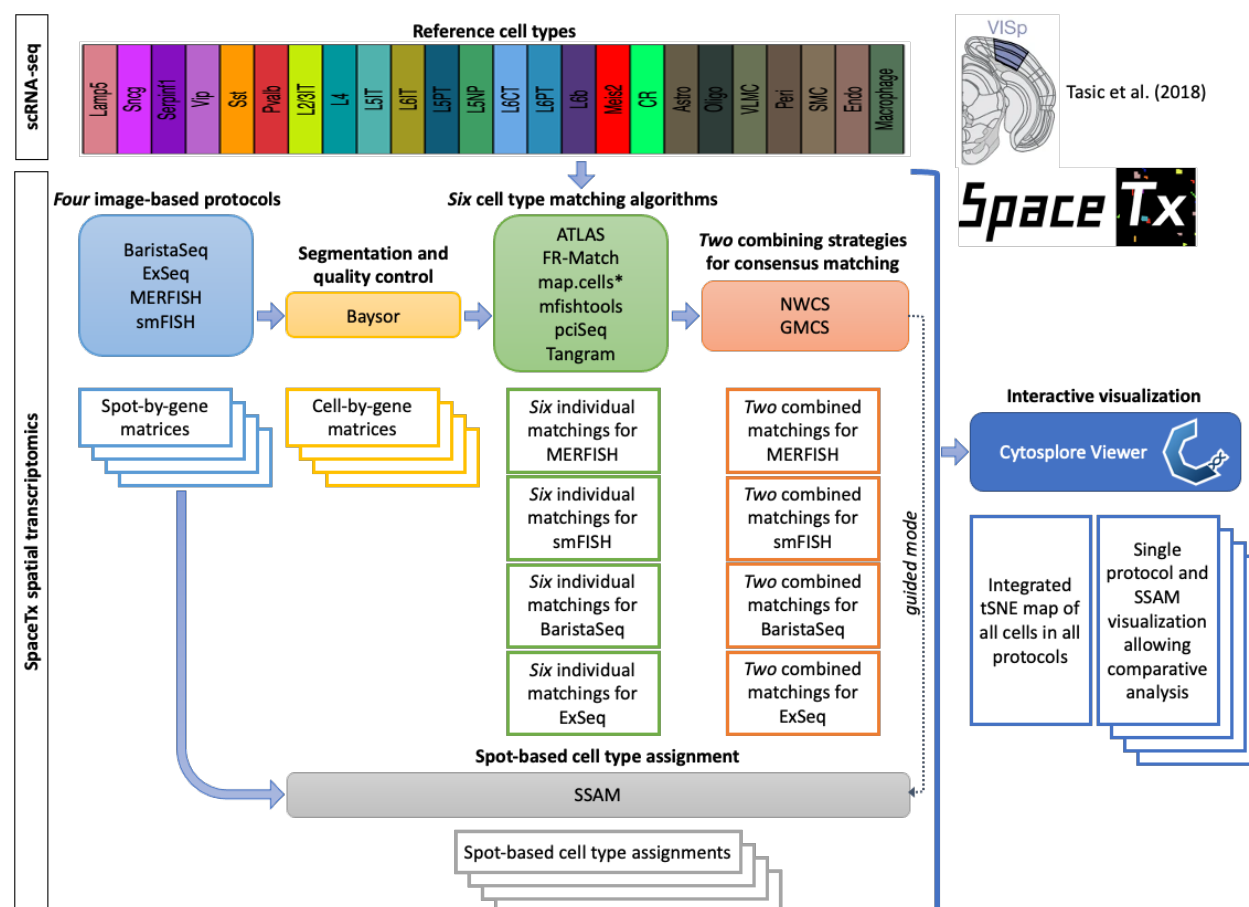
scRNA-seq

Reference cell types

| Lamp5 | Sncg | Serpinf1 | Vip | Sst | Pvalb | L2/3IT | L4 | L5IT | L6IT | L5PT | L5NP | L6CT | L6PT | L6b | Meis2 | CR | Astro | Oligo | VLMC | Peri | SMC | Endo | Macrophage |
|---|---|---|---|---|---|---|---|---|---|---|---|---|---|---|---|---|---|---|---|---|---|---|---|

VISp

Tasic et al. (2018)

SpaceTx

SpaceTx spatial transcriptomics

*Four* image-based protocols

BaristaSeq
ExSeq
MERFISH
smFISH

Segmentation and quality control

Baysor

*Six* cell type matching algorithms

ATLAS
FR-Match
map.cells*
mfishtools
pciSeq
Tangram

*Two* combining strategies for consensus matching

NWCS
GMCS

Spot-by-gene matrices

Cell-by-gene matrices

*Six* individual matchings for MERFISH

*Six* individual matchings for smFISH

*Six* individual matchings for BaristaSeq

*Six* individual matchings for ExSeq

*Two* combined matchings for MERFISH

*Two* combined matchings for smFISH

*Two* combined matchings for BaristaSeq

*Two* combined matchings for ExSeq

guided mode

Interactive visualization

Cytosplore Viewer

Integrated tSNE map of all cells in all protocols

Single protocol and SSAM visualization allowing comparative analysis

Spot-based cell type assignment

SSAM

Spot-based cell type assignments